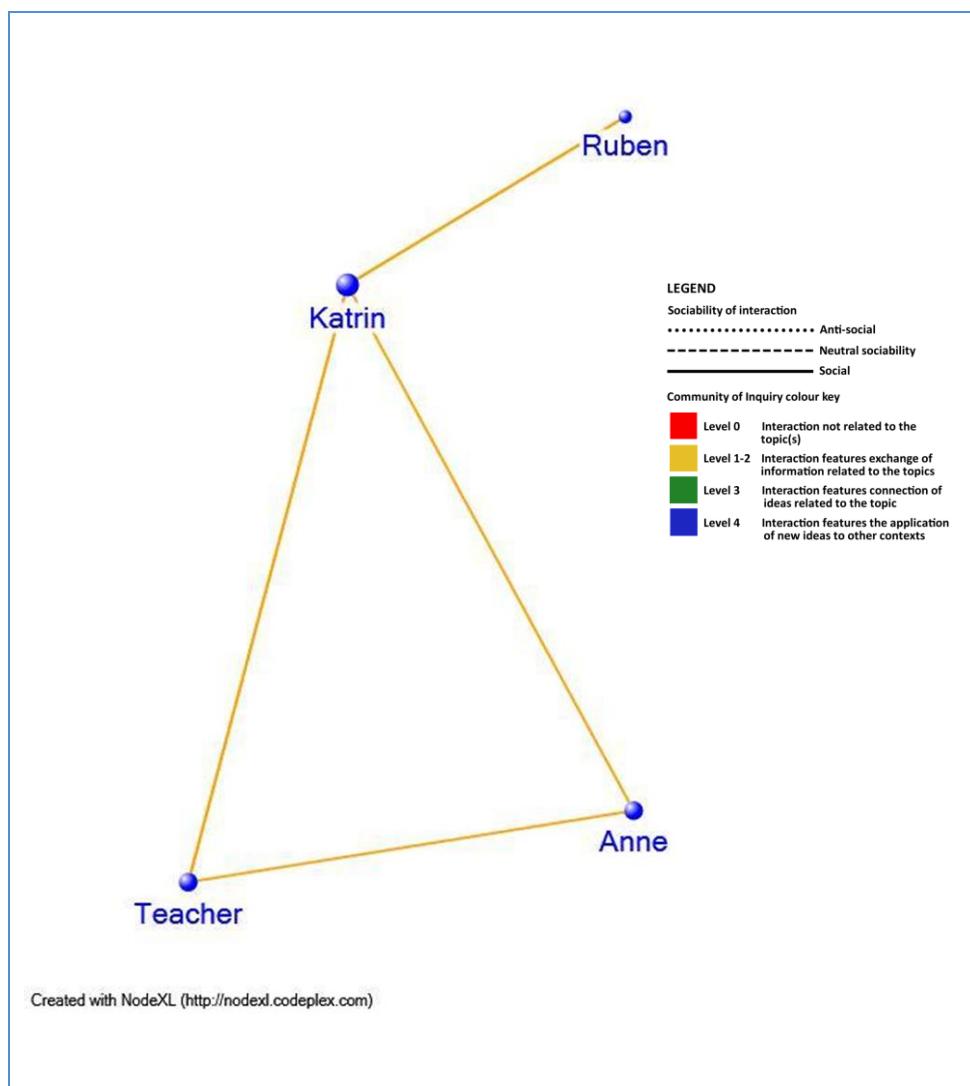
Ruben

Katrin

LEGEND
Sociability of interaction
Anti-social
Neutral sociability
Social

Community of Inquiry colour key
Level 0 Interaction not related to the topic(s)
Level 1-2 Interaction features exchange of information related to the topics
Level 3 Interaction features connection of ideas related to the topic
Level 4 Interaction features the application of new ideas to other contexts

Anne

Teacher

Created with NodeXL (http://nodexl.codeplex.com)